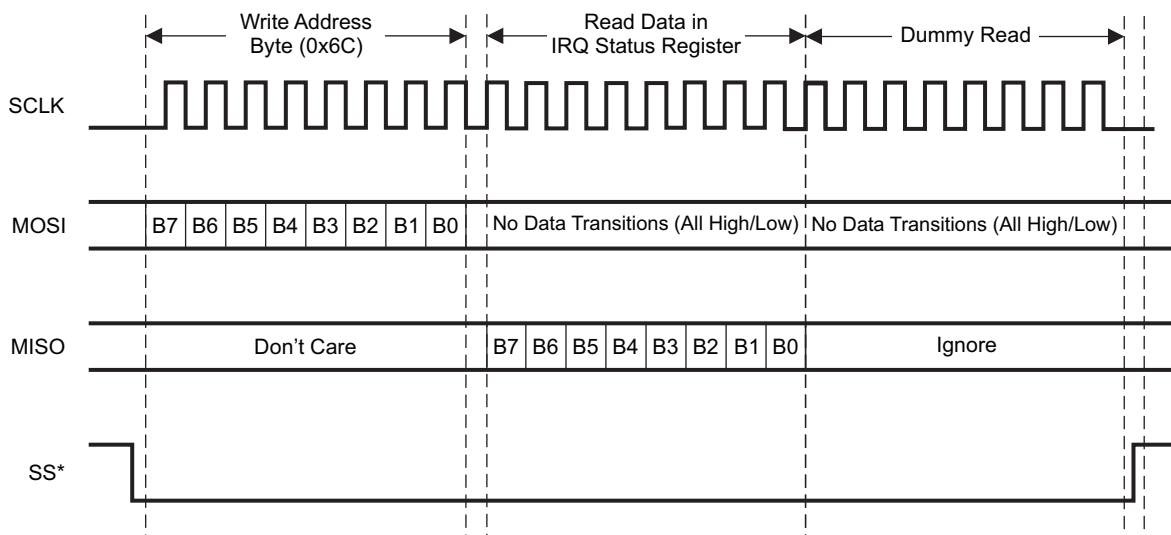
Write Address Byte (0x6C)

Read Data in IRQ Status Register

Dummy Read

SCLK

MOSI

B7 B6 B5 B4 B3 B2 B1 B0

No Data Transitions (All High/Low)

No Data Transitions (All High/Low)

MISO

Don't Care

B7 B6 B5 B4 B3 B2 B1 B0

Ignore

SS*